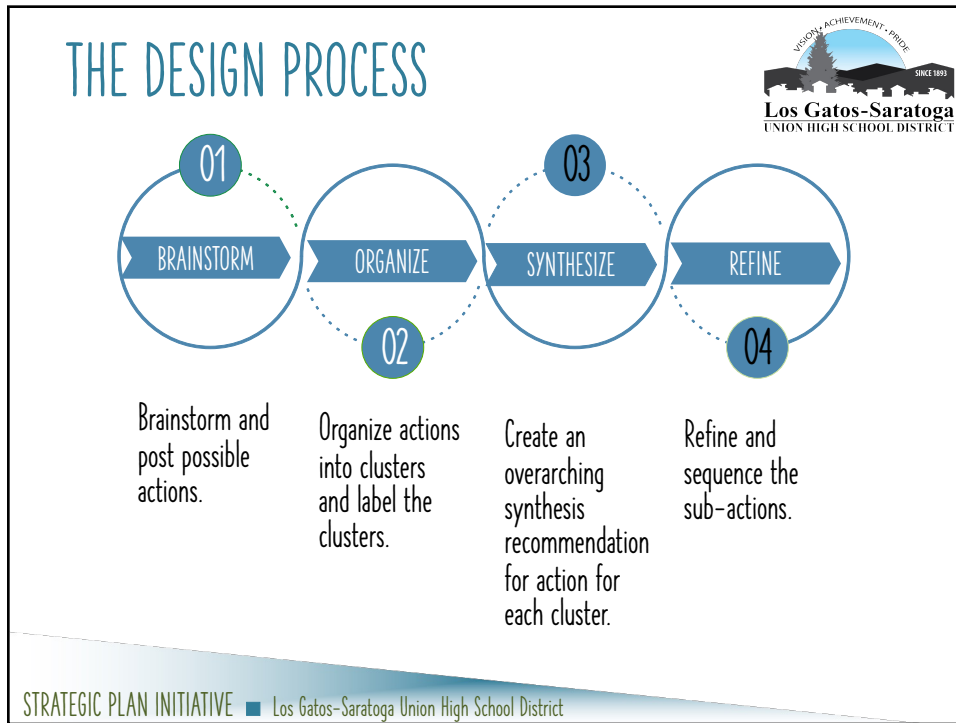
THE DESIGN PROCESS

VISION • ACHIEVEMENT • PRIDE
SINCE 1893
Los Gatos-Saratoga
UNION HIGH SCHOOL DISTRICT

01
BRAINSTORM

ORGANIZE
02

03
SYNTHESIZE

REFINE
04

Brainstorm and post possible actions.

Organize actions into clusters and label the clusters.

Create an overarching synthesis recommendation for action for each cluster.

Refine and sequence the sub-actions.

STRATEGIC PLAN INITIATIVE ■ Los Gatos-Saratoga Union High School District